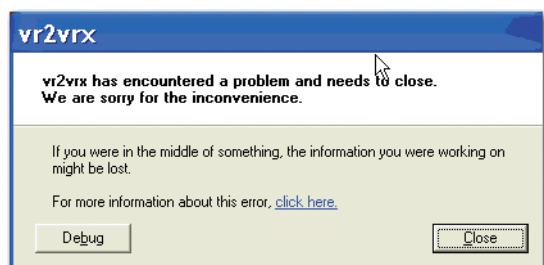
vr2vrx

vr2vrx has encountered a problem and needs to close. We are sorry for the inconvenience.

If you were in the middle of something, the information you were working on might be lost.

For more information about this error, click here.

Debug

Close